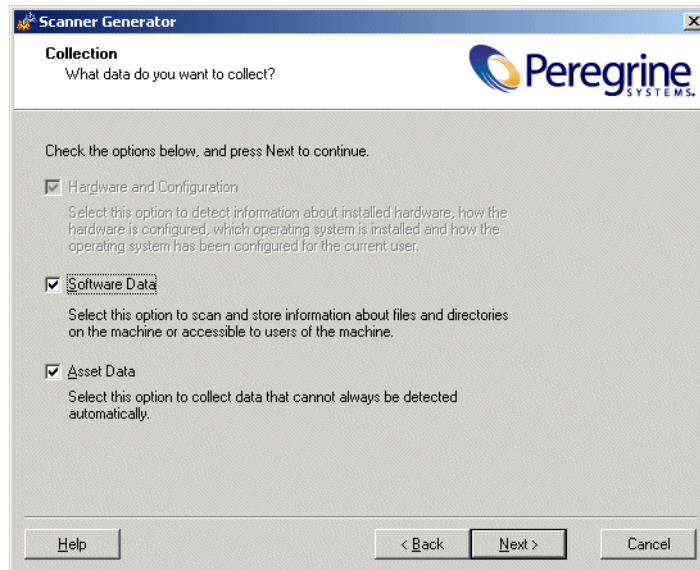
Scanner Generator

Collection
What data do you want to collect?

Peregrine SYSTEMS.

Check the options below, and press Next to continue.

Hardware and Configuration
Select this option to detect information about installed hardware, how the hardware is configured, which operating system is installed and how the operating system has been configured for the current user.

Software Data
Select this option to scan and store information about files and directories on the machine or accessible to users of the machine.

Asset Data
Select this option to collect data that cannot always be detected automatically.

Help

< Back

Next >

Cancel